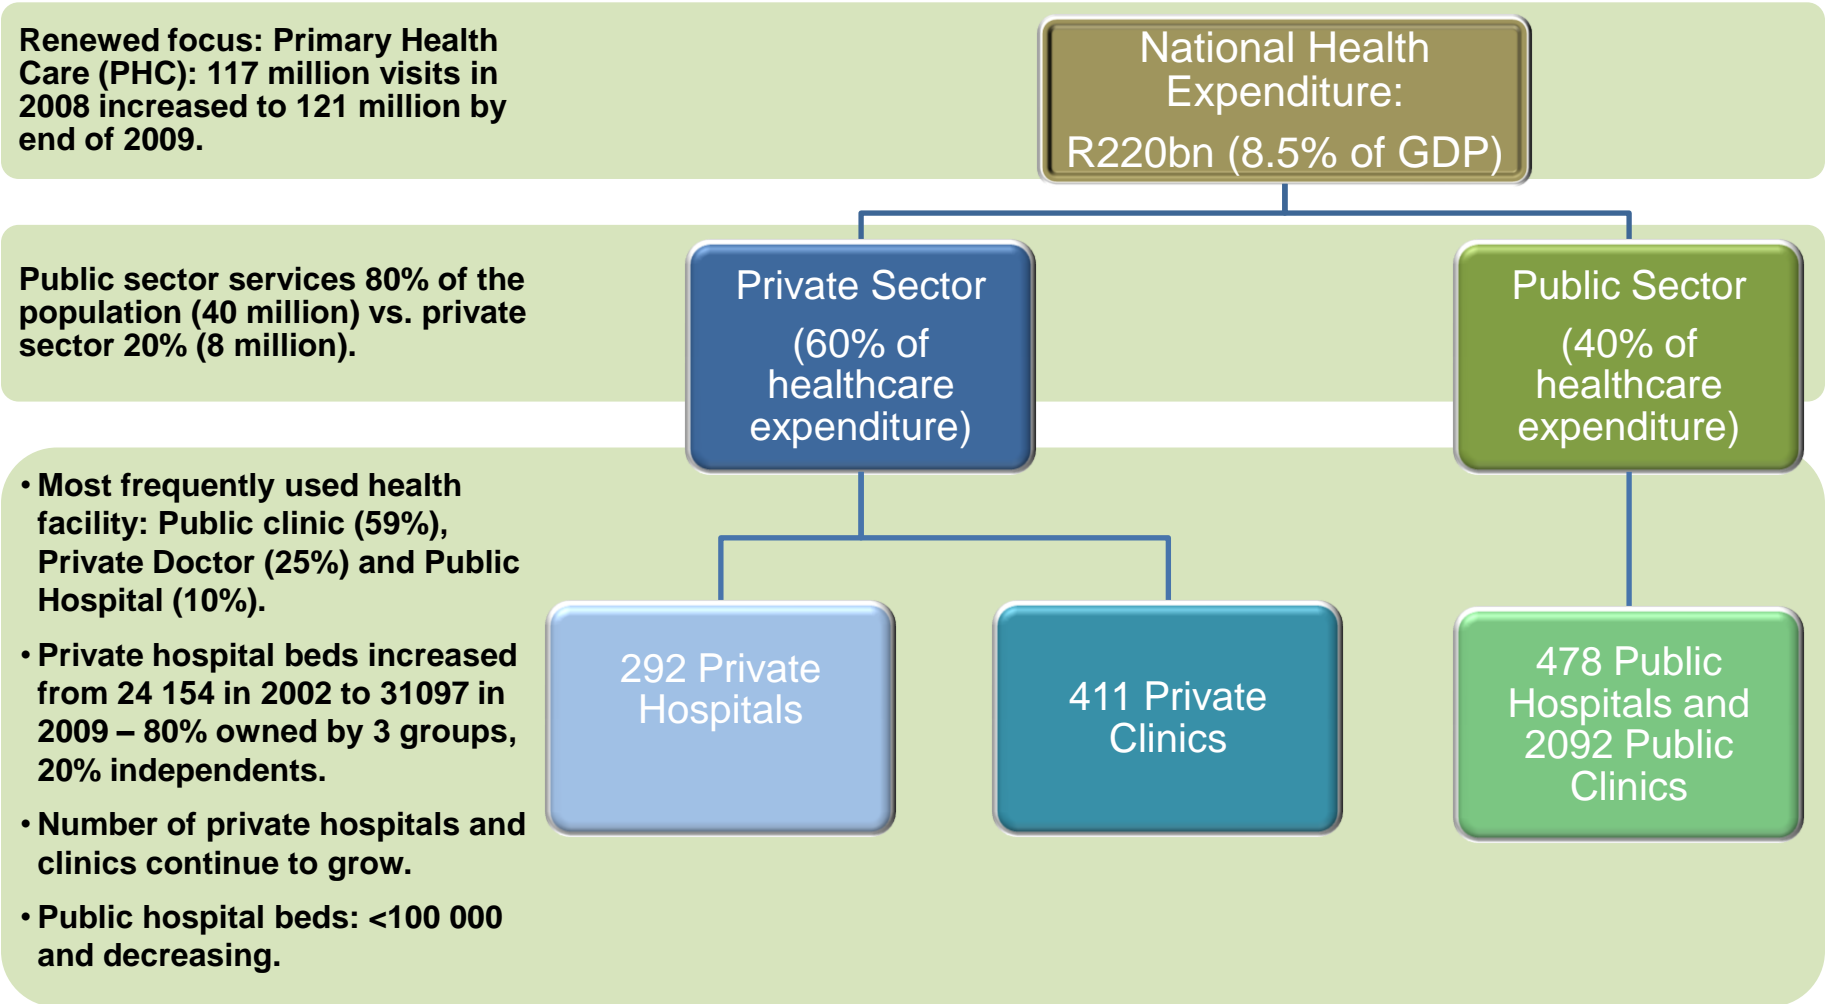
Renewed focus: Primary Health Care (PHC): 117 million visits in 2008 increased to 121 million by end of 2009.

National Health Expenditure:

R220bn (8.5% of GDP)

Public sector services 80% of the population (40 million) vs. private sector 20% (8 million).

Private Sector

(60% of healthcare expenditure)

Public Sector

(40% of healthcare expenditure)

• Most frequently used health facility: Public clinic (59%), Private Doctor (25%) and Public Hospital (10%).

• Private hospital beds increased from 24 154 in 2002 to 31097 in 2009 – 80% owned by 3 groups, 20% independents.

• Number of private hospitals and clinics continue to grow.

• Public hospital beds: <100 000 and decreasing.

292 Private Hospitals

411 Private Clinics

478 Public Hospitals and 2092 Public Clinics